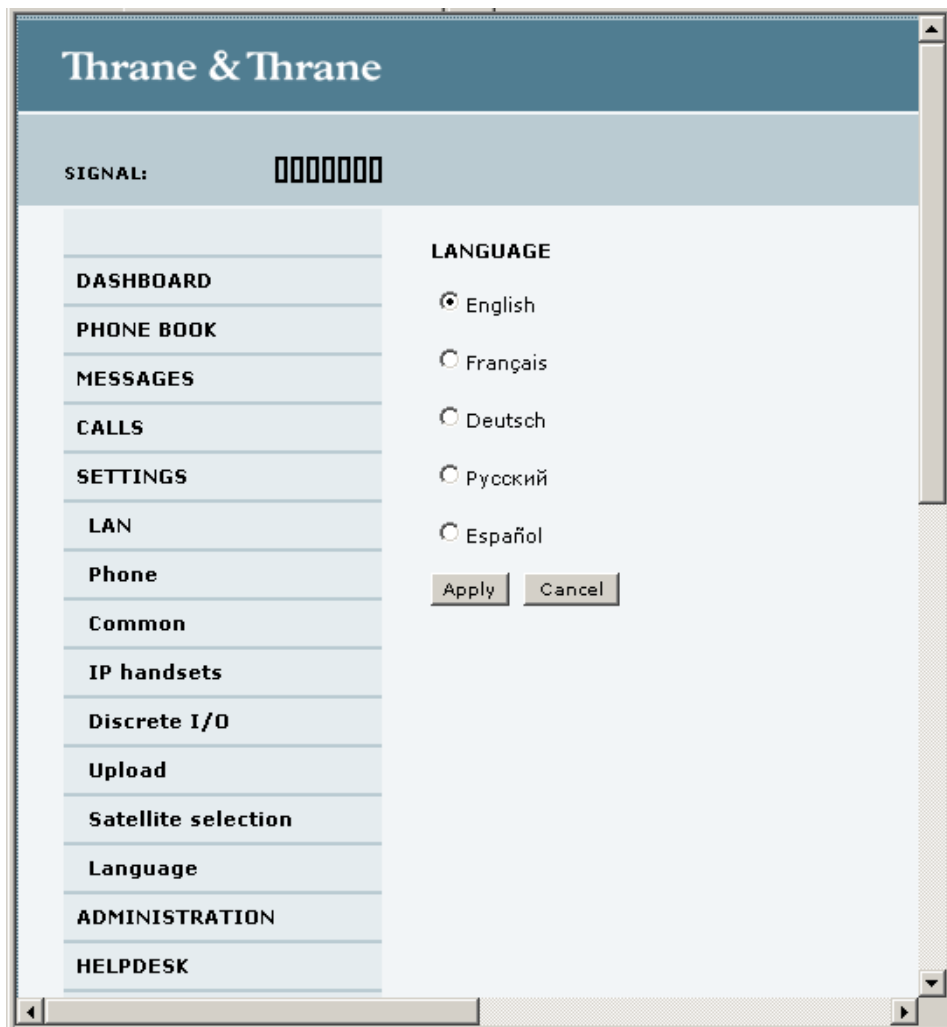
Thrane & Thrane

SIGNAL:

DASHBOARD
PHONE BOOK
MESSAGES
CALLS
SETTINGS
LAN
Phone
Common
IP handsets
Discrete I/O
Upload
Satellite selection
Language
ADMINISTRATION
HELPDESK

LANGUAGE

English

Français

Deutsch

Русский

Español

Apply Cancel